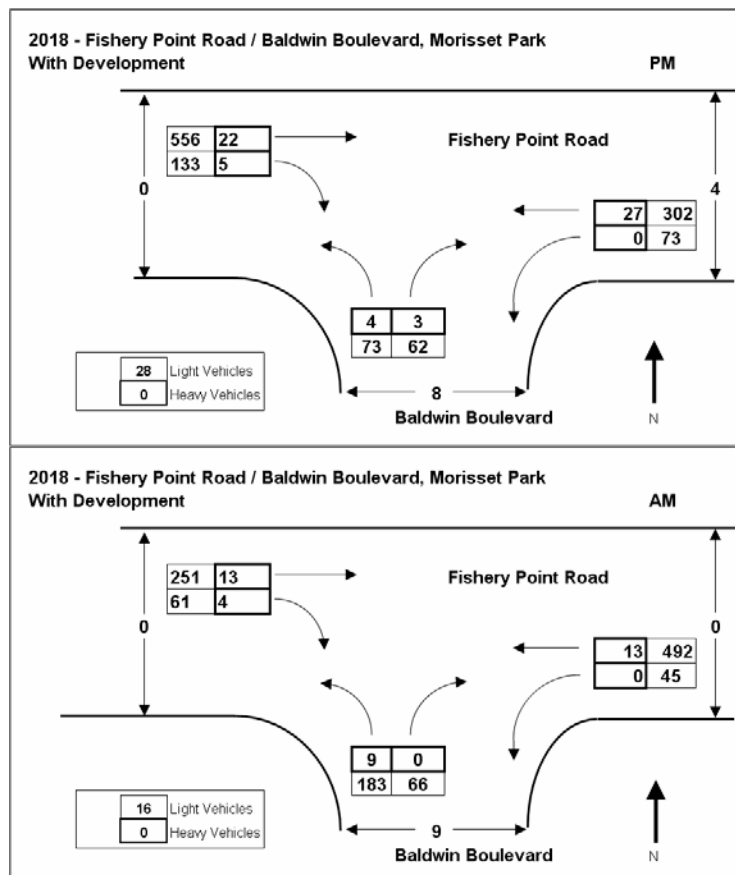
2018 - Fishery Point Road / Baldwin Boulevard, Morisset Park
With Development

PM

| 556 | 22 |
|---|---|
| 133 | 5 |

Fishery Point Road

0

4

| 27 | 302 |
|---|---|
| 0 | 73 |

| 4 | 3 |
|---|---|
| 73 | 62 |

| 28 | Light Vehicles |
|---|---|
| 0 | Heavy Vehicles |

8

Baldwin Boulevard

N

2018 - Fishery Point Road / Baldwin Boulevard, Morisset Park
With Development

AM

| 251 | 13 |
|---|---|
| 61 | 4 |

Fishery Point Road

0

0

| 13 | 492 |
|---|---|
| 0 | 45 |

| 9 | 0 |
|---|---|
| 183 | 66 |

| 16 | Light Vehicles |
|---|---|
| 0 | Heavy Vehicles |

9

Baldwin Boulevard

N